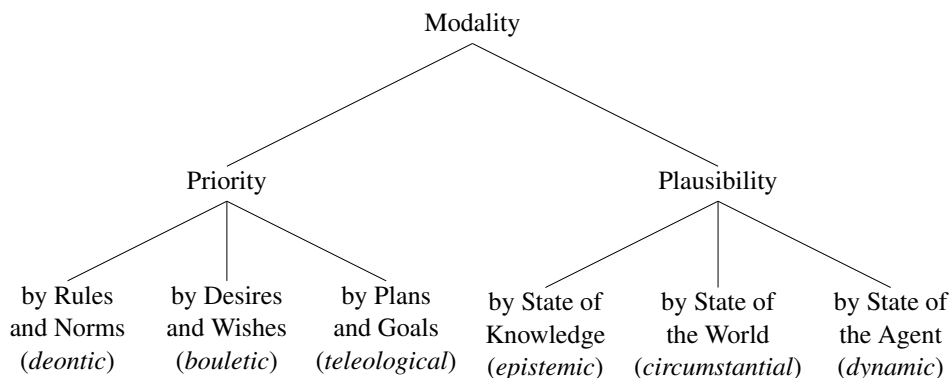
Modality

Priority

Plausibility

by Rules and Norms (*deontic*)

by Desires and Wishes (*bouletic*)

by Plans and Goals (*teleological*)

by State of Knowledge (*epistemic*)

by State of the World (*circumstantial*)

by State of the Agent (*dynamic*)